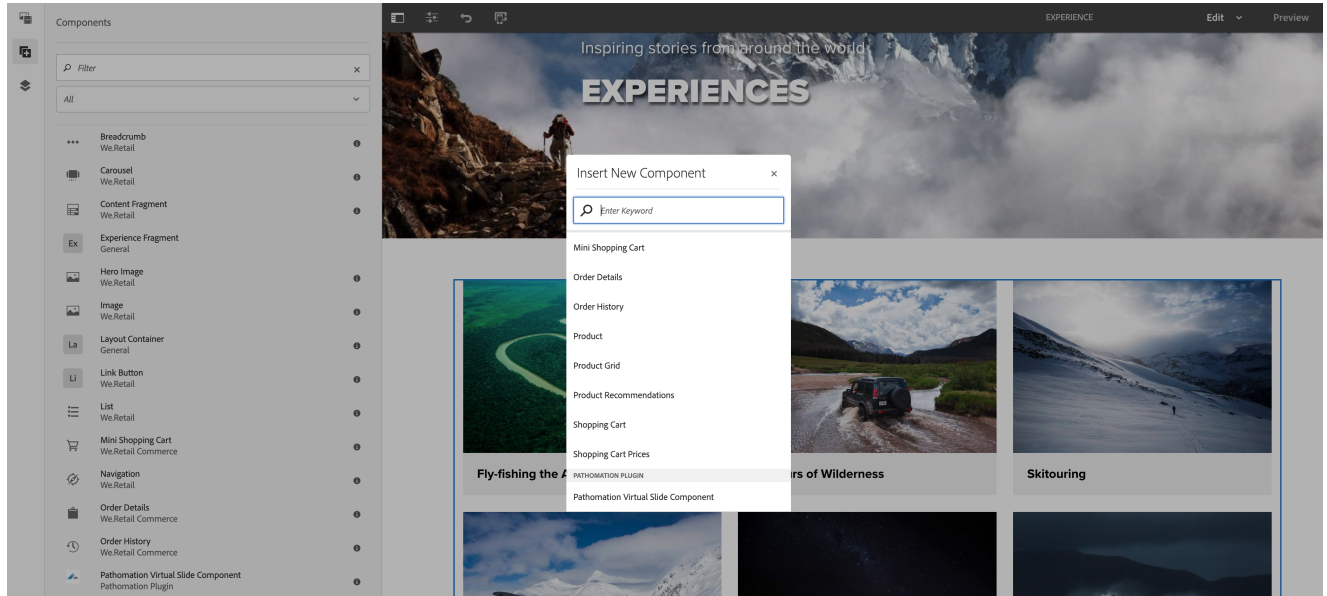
Components

Filter ×

All

Breadcrumb
We.Retail

Carousel
We.Retail

Content Fragment
We.Retail

Ex Experience Fragment
General

Hero Image
We.Retail

Image
We.Retail

La Layout Container
General

Li Link Button
We.Retail

List
We.Retail

Mini Shopping Cart
We.Retail Commerce

Navigation
We.Retail

Order Details
We.Retail Commerce

Order History
We.Retail Commerce

Pathomation Virtual Slide Component
Pathomation Plugin

EXPERIENCE

Edit

Preview

Inspiring stories from around the world

EXPERIENCES

Insert New Component ×

Enter Keyword

Mini Shopping Cart

Order Details

Order History

Product

Product Grid

Product Recommendations

Shopping Cart

Shopping Cart Prices

PATHOMATION PLUGIN

Pathomation Virtual Slide Component

Fly-fishing the A

rs of Wilderness

Skitouring